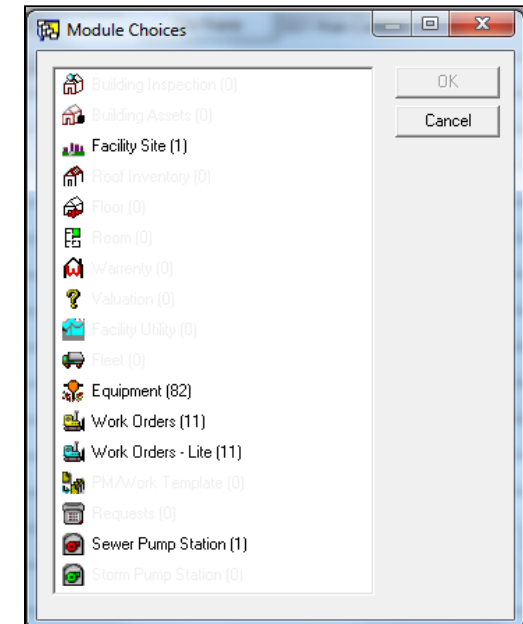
Module Choices

Building Inspection (0)
Building Assets (0)
Facility Site (1)
Roof Inventory (0)
Floor (0)
Room (0)
Warrenty (0)
Valuation (0)
Facility Utility (0)
Fleet (0)
Equipment (82)
Work Orders (11)
Work Orders - Lite (11)
PM/Work Template (0)
Requests (0)
Sewer Pump Station (1)
Storm Pump Station (0)

OK
Cancel